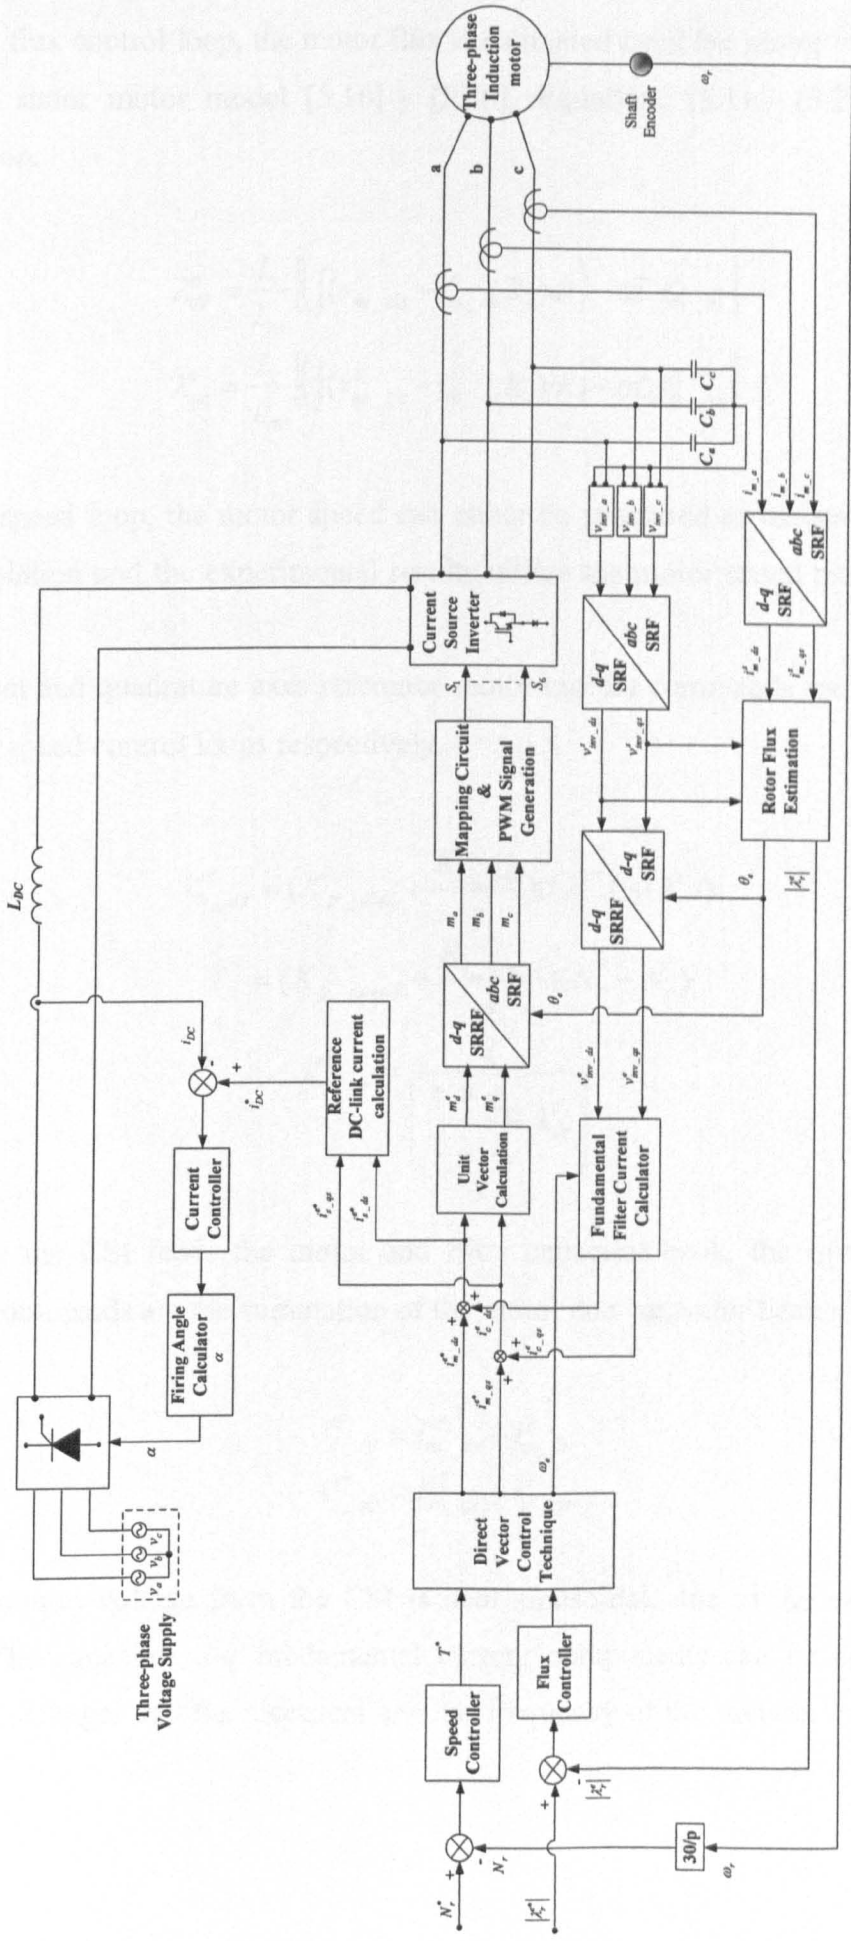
Three-phase Induction motor

Shaft Encoder

$\omega_r$

a

b

c

$L_{DC}$

$i_{DC}$

-

+

$i^*_{DC}$

Reference DC-link current calculation

Current Controller

Firing Angle Calculator $\alpha$

$\alpha$

Three-phase Voltage Supply

$v_a$ $v_b$ $v_c$

Current Source Inverter

$S_1$ $S_6$

Mapping Circuit & PWM Signal Generation

$m_a$ $m_b$ $m_c$

d-q SRRF abc SRF

$\theta_e$

$m^e_d$ $m^e_q$

Unit Vector Calculation

$i^e_{c\_qs}$ $i^e_{s\_ds}$

$i^e_{m\_ds}$ $i^e_{m\_qs}$ $i^e_{c\_ds}$ $i^e_{c\_qs}$

$\omega_e$

Direct Vector Control Technique

$T^*$

Speed Controller

Flux Controller

$N^*_r$ + - $N_r$

$|\lambda^*_r|$

+ -

$|\lambda_r|$

30/p

$\omega_r$

Fundamental Filter Current Calculator

$v^e_{inv\_ds}$ $v^e_{inv\_qs}$

d-q SRRF d-q SRF

$\theta_e$

d-q SRF abc SRF

$v_{inv\_a}$ $v_{inv\_b}$ $v_{inv\_c}$

$C_a$ $C_b$ $C_c$

$i_{m\_a}$ $i_{m\_b}$ $i_{m\_c}$

d-q SRF abc SRF

$i^s_{m\_ds}$ $i^s_{m\_qs}$

$v^s_{inv\_ds}$ $v^s_{inv\_qs}$

Rotor Flux Estimation

$|\lambda_r|$